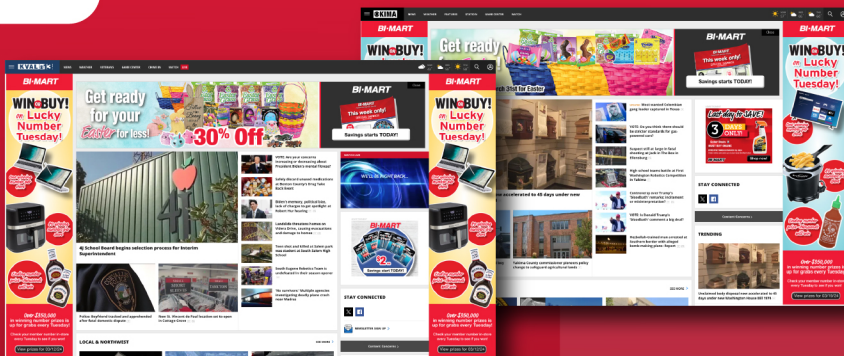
KIMA NEWS WEATHER FEATURES STATEWIDE GAME CENTER WATCH

BI-MART

WIN a BUY! on Lucky Number Tuesday!

Get ready

ch 31st for Easter

BI-MART This week only! Savings starts TODAY!

Last day to SAVE! 3 DAYS only

STAY CONNECTED

TRENDING

Over $350,000 in winning number prizes is up for grabs every Tuesday!

View prizes for 03/12/24

KVAL NEWS WEATHER VETERANS GAME CENTER CRIME MAP WATCH

BI-MART

WIN a BUY! on Lucky Number Tuesday!

Get ready for your Easter for less!

30% Off

BI-MART This week only! Savings starts TODAY!

4J School Board begins selection process for Interim Superintendent

WE'LL BE RIGHT BACK

BI-MART Savings start TODAY!

STAY CONNECTED

NEWSLETTER SIGN UP

LOCAL & NORTHWEST

SEE MORE

Content Recommen

Over $350,000 in winning number prizes is up for grabs every Tuesday!

Check your member number in-store every Tuesday to see if you won!

View prizes for 03/12/24